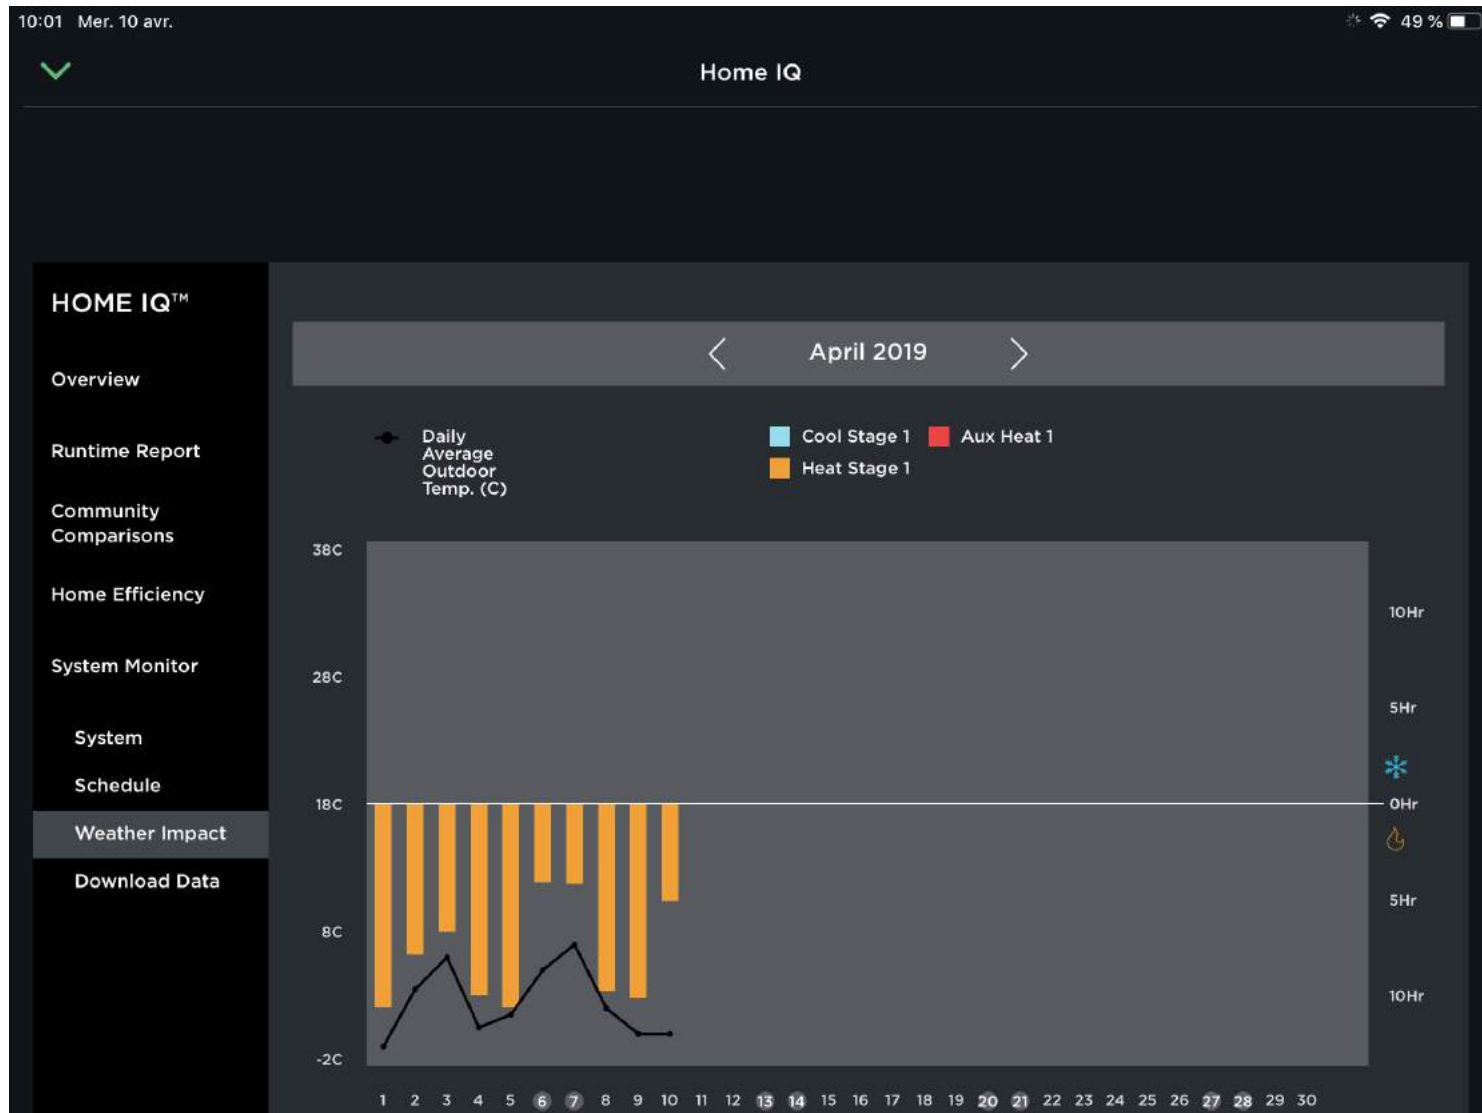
10:01 Mer. 10 avr.

49 %

Home IQ

HOME IQ™

Overview

Runtime Report

Community Comparisons

Home Efficiency

System Monitor

System

Schedule

Weather Impact

Download Data

April 2019

Daily Average Outdoor Temp. (C)

Cool Stage 1

Aux Heat 1

Heat Stage 1

38C

28C

18C

8C

-2C

10Hr

5Hr

0Hr

5Hr

10Hr

1 2 3 4 5 6 7 8 9 10 11 12 13 14 15 16 17 18 19 20 21 22 23 24 25 26 27 28 29 30